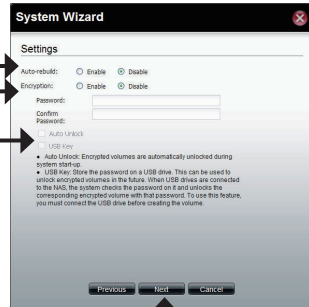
System Wizard

Settings

Auto-rebuild: Enable Disable

Encryption: Enable Disable

Password:

Confirm Password:

Auto Unlock

USB Key

• Auto Unlock: Encrypted volumes are automatically unlocked during system start-up.

• USB Key: Store the password on a USB drive. This can be used to unlock encrypted volumes in the future. When USB drives are connected to the NAS, the system checks the password on it and unlocks the corresponding encrypted volume with that password. To use this feature, you must connect the USB drive before creating the volume.

Previous Next Cancel